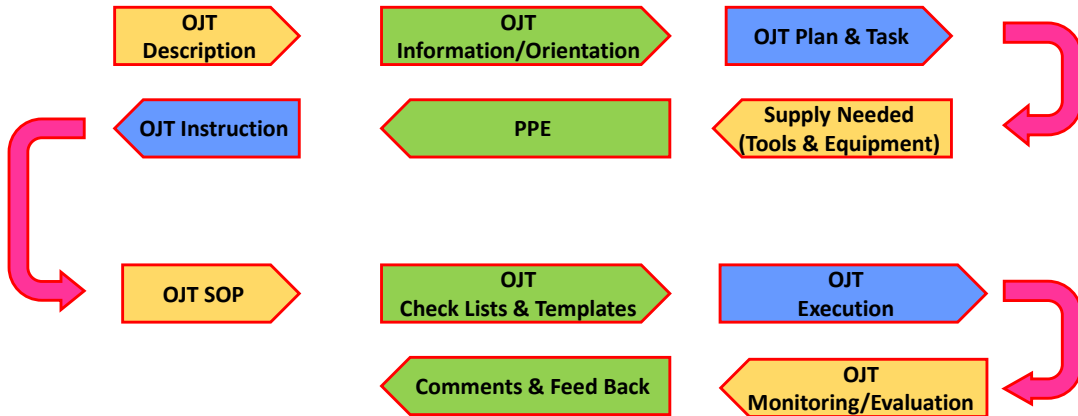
OJT Description

OJT Information/Orientation

OJT Plan & Task

Supply Needed (Tools & Equipment)

PPE

OJT Instruction

OJT SOP

OJT Check Lists & Templates

OJT Execution

OJT Monitoring/Evaluation

Comments & Feed Back